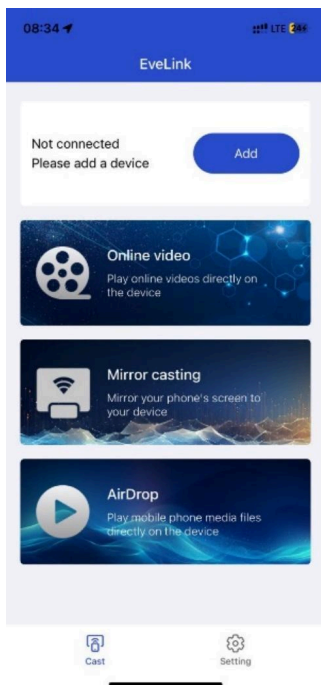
08:34
LTE 24

EveLink

Not connected
Please add a device

Add

Online video
Play online videos directly on the device

Mirror casting
Mirror your phone's screen to your device

AirDrop
Play mobile phone media files directly on the device

Cast

Setting